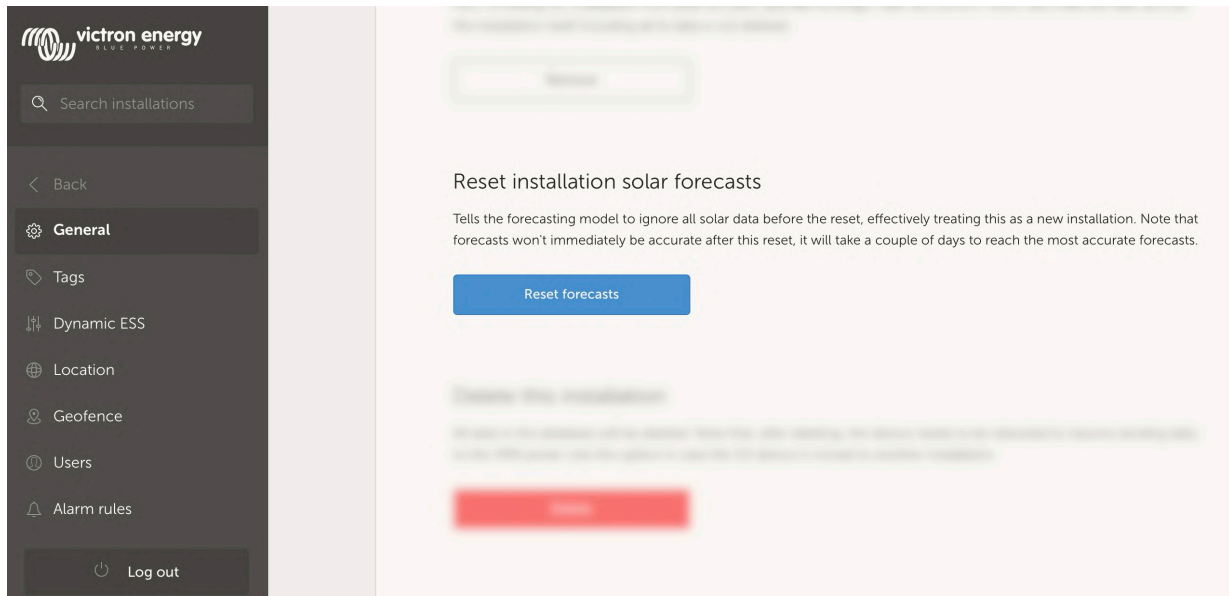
victron energy
BLUE POWER

Search installations

Back
General
Tags
Dynamic ESS
Location
Geofence
Users
Alarm rules

Log out

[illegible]

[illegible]

Reset installation solar forecasts

Tells the forecasting model to ignore all solar data before the reset, effectively treating this as a new installation. Note that forecasts won't immediately be accurate after this reset, it will take a couple of days to reach the most accurate forecasts.

Reset forecasts

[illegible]

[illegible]

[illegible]